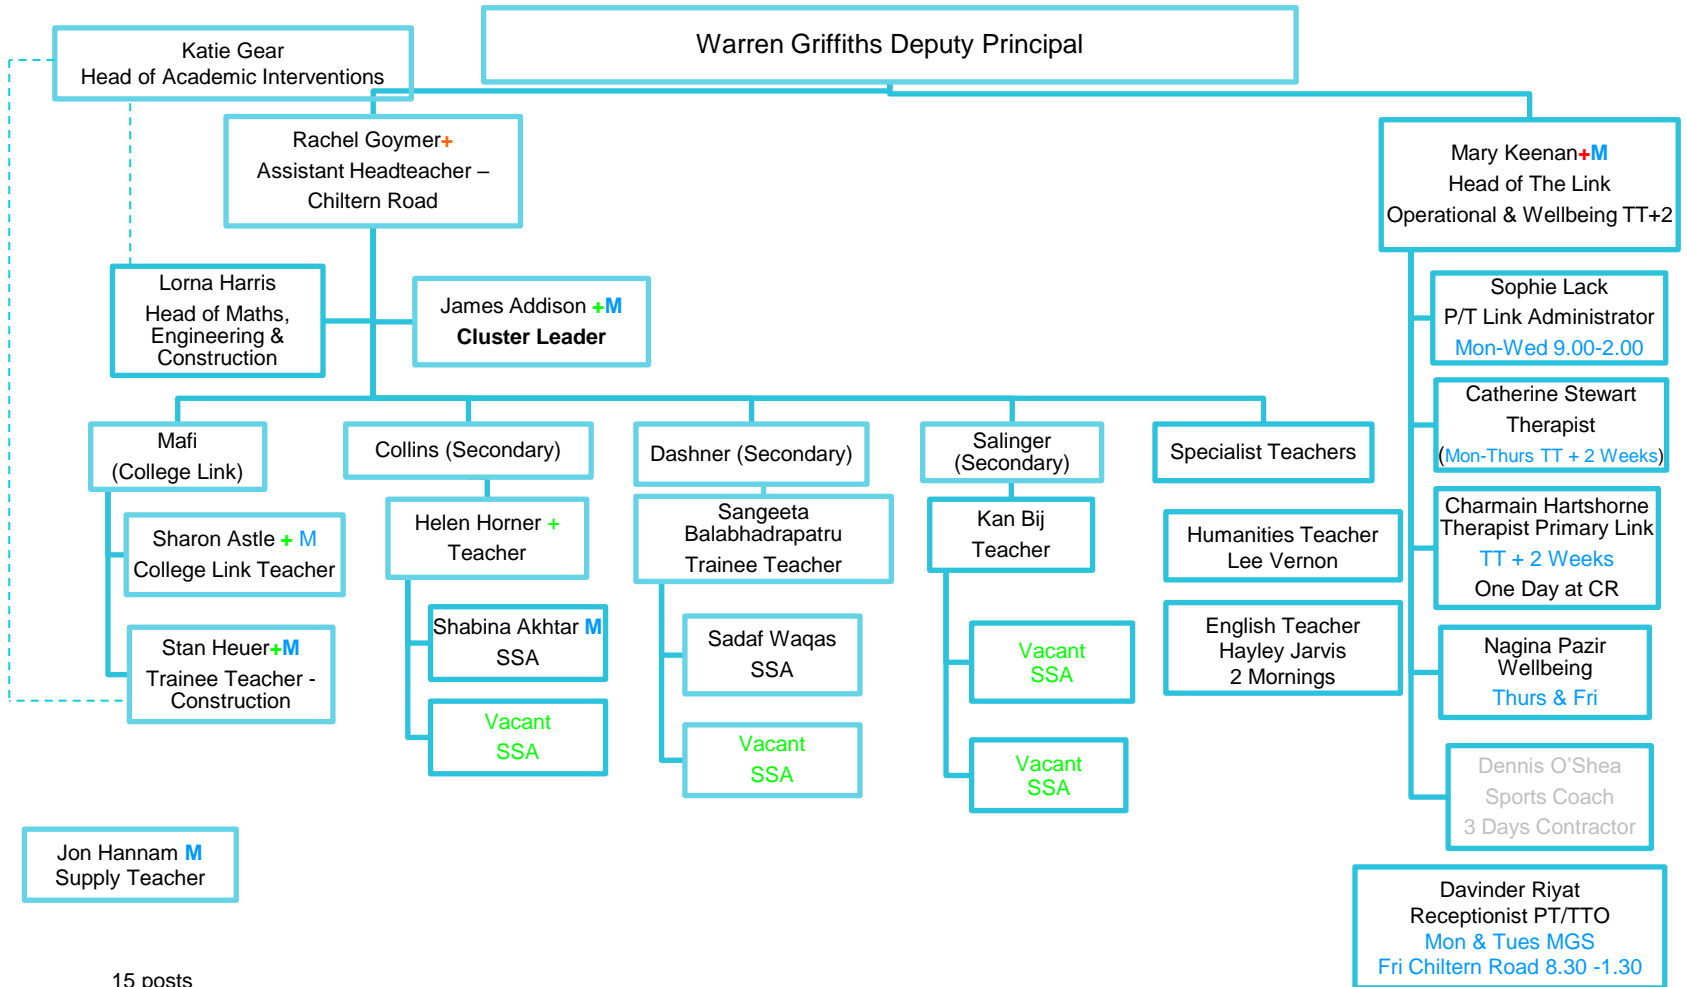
Warren Griffiths Deputy Principal

Katie Gear
Head of Academic Interventions

Rachel Goymer+
Assistant Headteacher – Chiltern Road

Mary Keenan+M
Head of The Link
Operational & Wellbeing TT+2

Lorna Harris
Head of Maths, Engineering & Construction

James Addison +M
**Cluster Leader**

Sophie Lack
P/T Link Administrator
Mon-Wed 9.00-2.00

Catherine Stewart
Therapist
(Mon-Thurs TT + 2 Weeks)

Mafi
(College Link)

Collins (Secondary)

Dashner (Secondary)

Salinger (Secondary)

Specialist Teachers

Sharon Astle + M
College Link Teacher

Helen Horner +
Teacher

Sangeeta Balabhadrapatru
Trainee Teacher

Kan Bij
Teacher

Humanities Teacher
Lee Vernon

Charmain Hartshorne
Therapist Primary Link
TT + 2 Weeks
One Day at CR

Stan Heuer+M
Trainee Teacher - Construction

Shabina Akhtar M
SSA

Sadaf Waqas
SSA

Vacant
SSA

English Teacher
Hayley Jarvis
2 Mornings

Nagina Pazir
Wellbeing
Thurs & Fri

Vacant
SSA

Vacant
SSA

Vacant
SSA

Dennis O'Shea
Sports Coach
3 Days Contractor

Jon Hannam M
Supply Teacher

Davinder Riyat
Receptionist PT/TTO
Mon & Tues MGS
Fri Chiltern Road 8.30 -1.30

15 posts